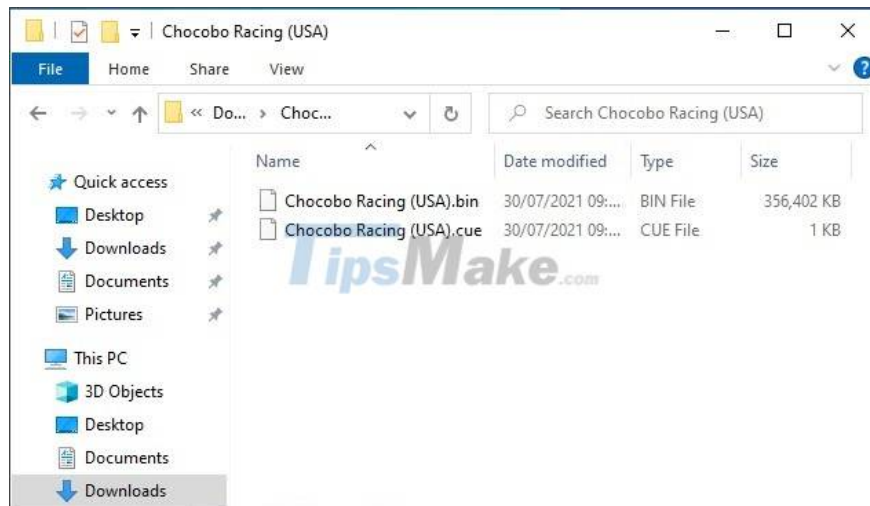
Chocobo Racing (USA)

File Home Share View

« Do... › Choc...

Search Chocobo Racing (USA)

Quick access
Desktop
Downloads
Documents
Pictures

This PC
3D Objects
Desktop
Documents
Downloads

| Name | Date modified | Type | Size |
|---|---|---|---|
| Chocobo Racing (USA).bin | 30/07/2021 09:... | BIN File | 356,402 KB |
| Chocobo Racing (USA).cue | 30/07/2021 09:... | CUE File | 1 KB |

TipsMake.com